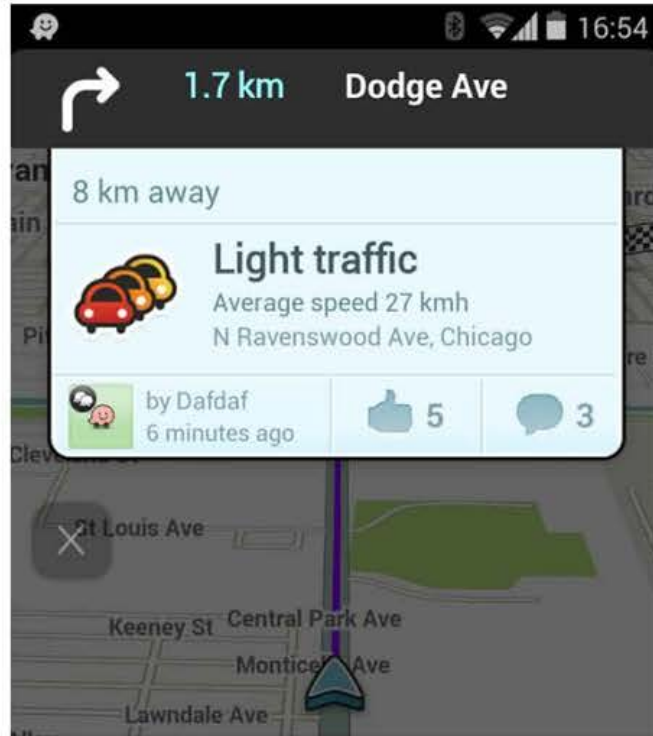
16:54

1.7 km Dodge Ave

8 km away

Light traffic

Average speed 27 kmh

N Ravenswood Ave, Chicago

by Dafdaf

6 minutes ago

5

3

St Louis Ave

Keeney St

Central Park Ave

Montice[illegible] Ave

Lawndale Ave